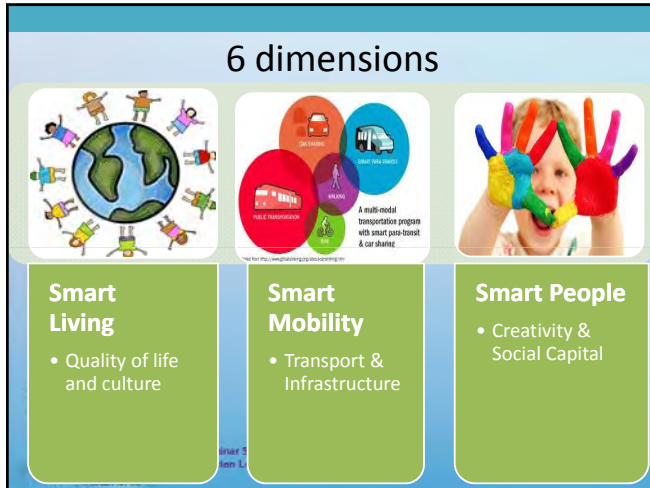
6 dimensions

CAR SHARING

SMART PARA-TRANSIT

WALKING

PUBLIC TRANSPORTATION

BIKE

A multi-modal transportation program with smart para-transit & car sharing

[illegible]

Smart Living

• Quality of life and culture

Smart Mobility

• Transport & Infrastructure

Smart People

• Creativity & Social Capital

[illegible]